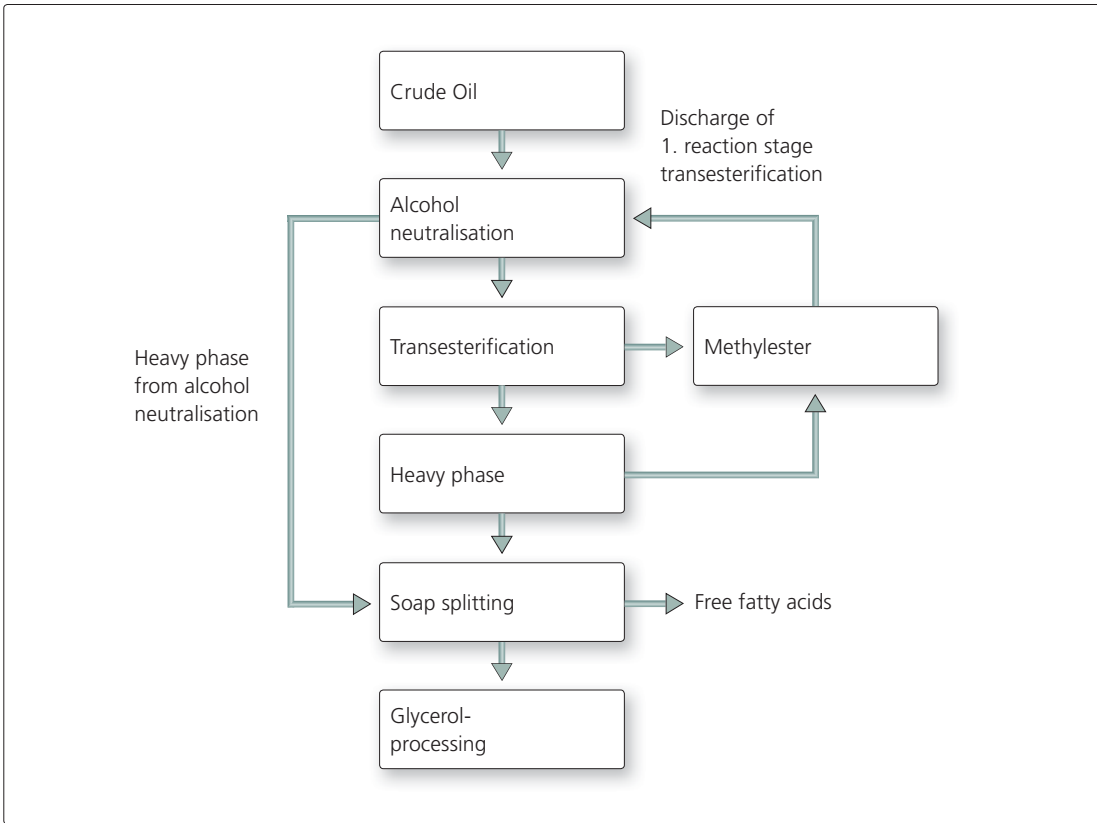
Crude Oil

Discharge of
1. reaction stage
transesterification

Alcohol
neutralisation

Heavy phase
from alcohol
neutralisation

Transesterification

Methylester

Heavy phase

Soap splitting

Free fatty acids

Glycerol-
processing